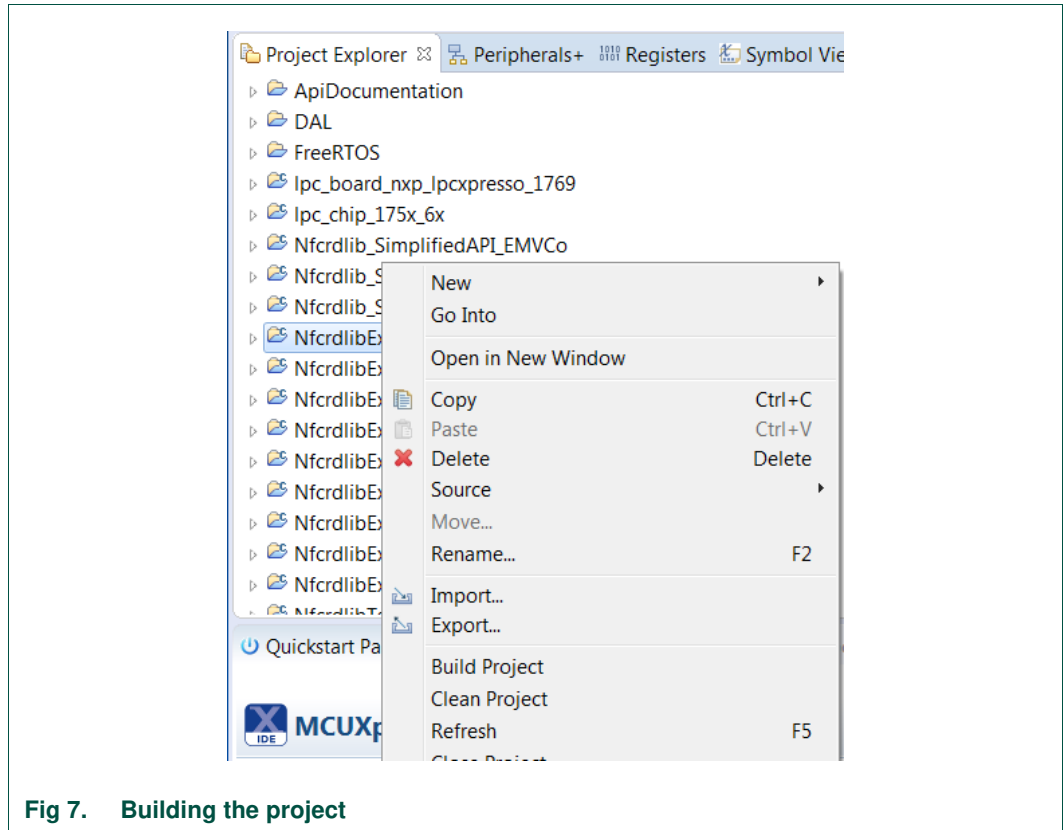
Project Explorer ☒ Peripherals+ Registers Symbol Vie

ApiDocumentation
DAL
FreeRTOS
lpc_board_nxp_lpcxpresso_1769
lpc_chip_175x_6x
Nfcrdlib_SimplifiedAPI_EMVCo
Nfcrdlib_S
Nfcrdlib_S
NfcrdlibEx
NfcrdlibEx
NfcrdlibEx
NfcrdlibEx
NfcrdlibEx
NfcrdlibEx
NfcrdlibEx
NfcrdlibEx
NfcrdlibEx
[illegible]

Quickstart Pa

IDE MCUXp

New
Go Into
Open in New Window
Copy Ctrl+C
Paste Ctrl+V
Delete Delete
Source
Move...
Rename... F2
Import...
Export...
Build Project
Clean Project
Refresh F5
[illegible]

Fig 7. Building the project